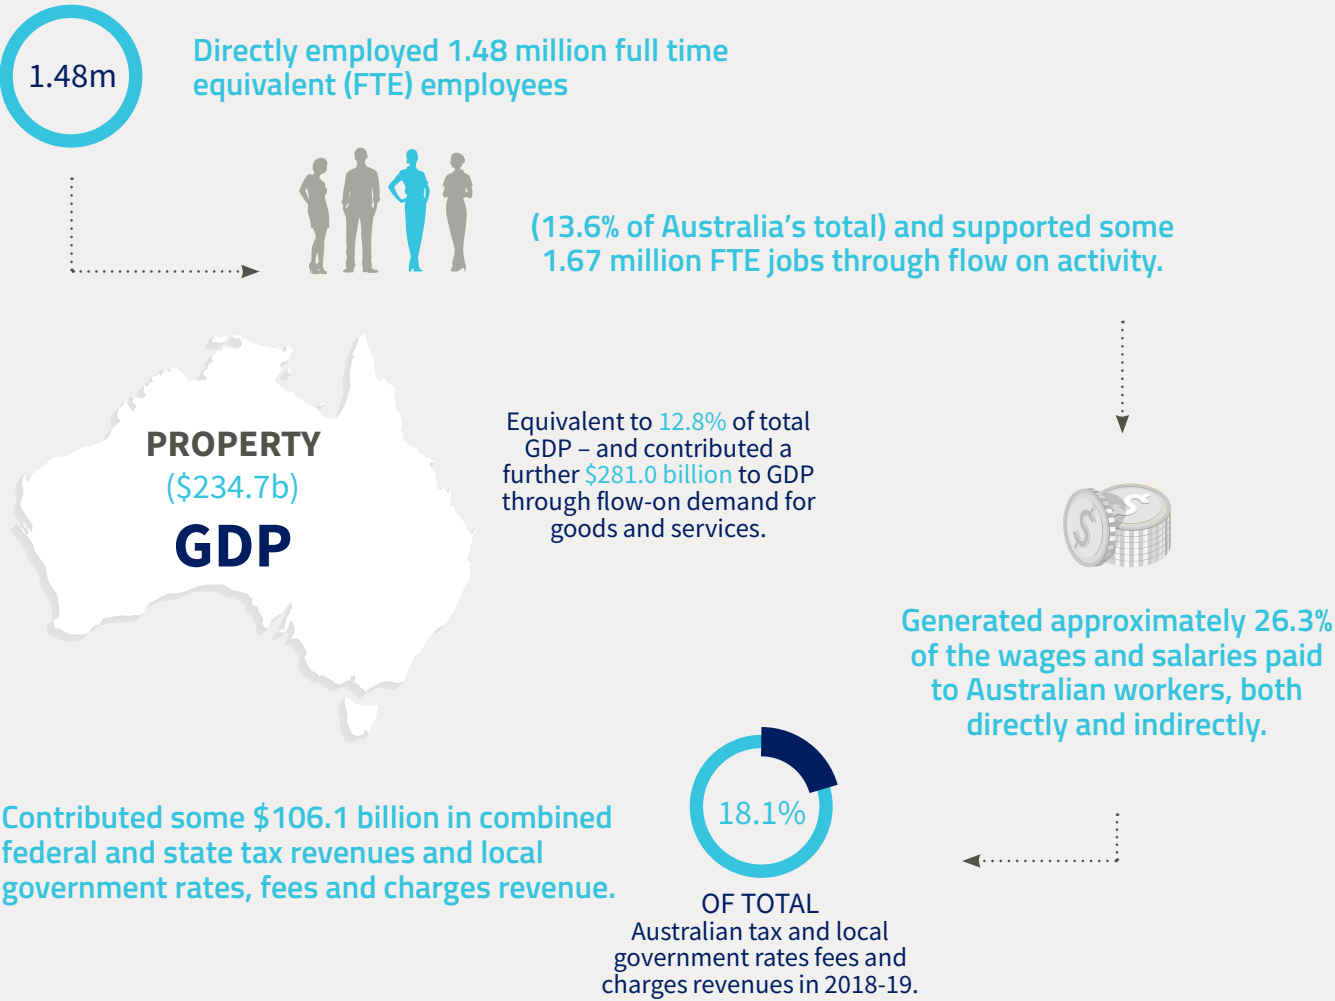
1.48m

Directly employed 1.48 million full time equivalent (FTE) employees

(13.6% of Australia's total) and supported some 1.67 million FTE jobs through flow on activity.

PROPERTY
($234.7b)
GDP

Equivalent to 12.8% of total GDP – and contributed a further $281.0 billion to GDP through flow-on demand for goods and services.

Generated approximately 26.3% of the wages and salaries paid to Australian workers, both directly and indirectly.

18.1%

OF TOTAL
Australian tax and local government rates fees and charges revenues in 2018-19.

Contributed some $106.1 billion in combined federal and state tax revenues and local government rates, fees and charges revenue.